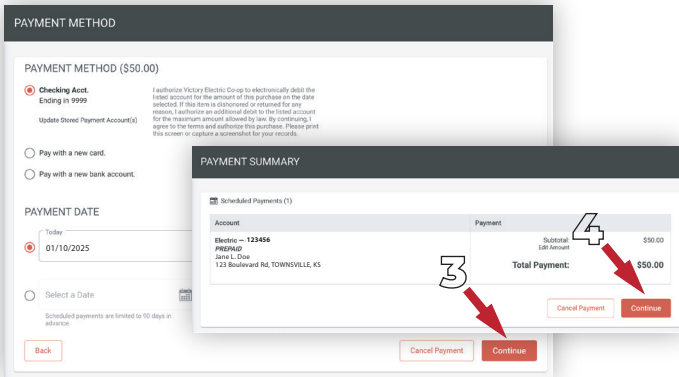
PAYMENT METHOD

PAYMENT METHOD ($50.00)

Checking Acct.
Ending in 9999

Update Stored Payment Account(s)

I authorize Victory Electric Co-op to electronically debit the listed account for the amount of this purchase on the date selected. If this item is dishonored or returned for any reason, I authorize an additional debit to the listed account for the maximum amount allowed by law. By continuing, I agree to the terms and authorize this purchase. Please print this screen or capture a screenshot for your records.

Pay with a new card.

Pay with a new bank account.

PAYMENT DATE

Today
01/10/2025

Select a Date

Scheduled payments are limited to 90 days in advance.

Back

Cancel Payment

Continue

3

PAYMENT SUMMARY

Scheduled Payments (1)

| Account | Payment |
|---|---|
| Electric — 123456<br>PREPAID<br>Jane L. Doe<br>123 Boulevard Rd, TOWNSVILLE, KS | Subtotal: $50.00<br>Edit Amount<br>Total Payment: $50.00 |

4

Cancel Payment

Continue